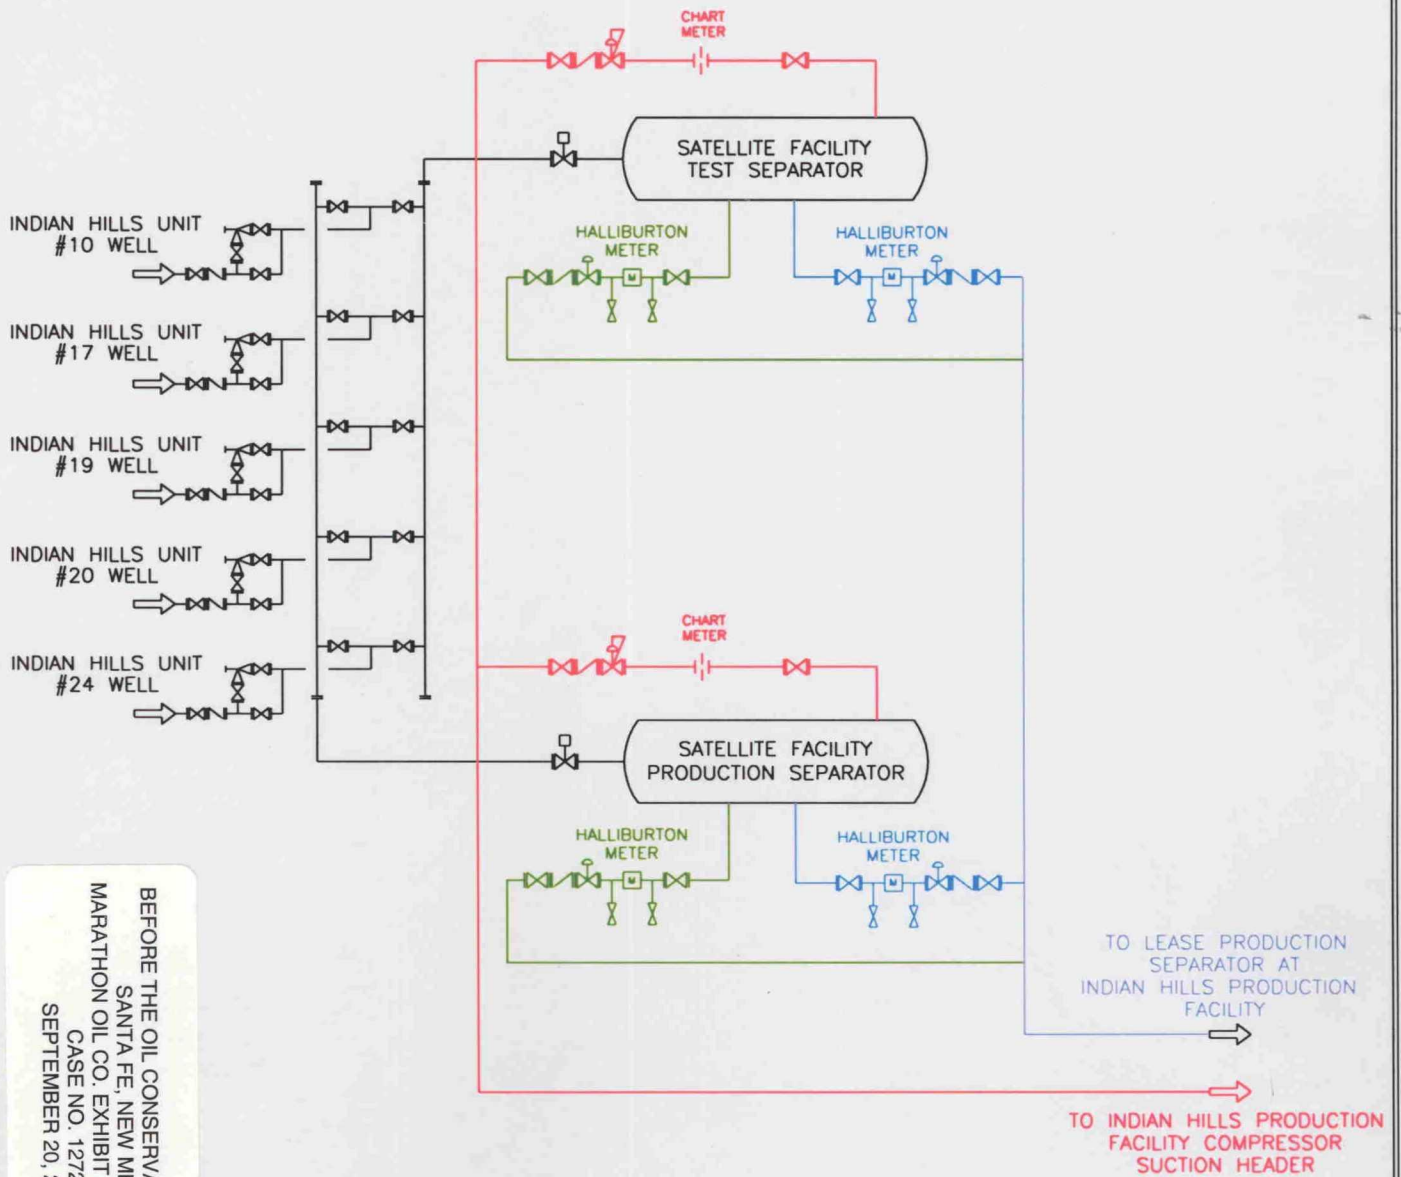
CHART METER

SATELLITE FACILITY TEST SEPARATOR

INDIAN HILLS UNIT #10 WELL

HALLIBURTON METER

M

HALLIBURTON METER

M

INDIAN HILLS UNIT #17 WELL

INDIAN HILLS UNIT #19 WELL

INDIAN HILLS UNIT #20 WELL

CHART METER

INDIAN HILLS UNIT #24 WELL

SATELLITE FACILITY PRODUCTION SEPARATOR

HALLIBURTON METER

M

HALLIBURTON METER

M

BEFORE THE OIL CONSERV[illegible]
SANTA FE, NEW M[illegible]
MARATHON OIL CO. EXHIBIT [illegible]
CASE NO. 127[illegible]
SEPTEMBER 20, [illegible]

TO LEASE PRODUCTION SEPARATOR AT INDIAN HILLS PRODUCTION FACILITY

TO INDIAN HILLS PRODUCTION FACILITY COMPRESSOR SUCTION HEADER